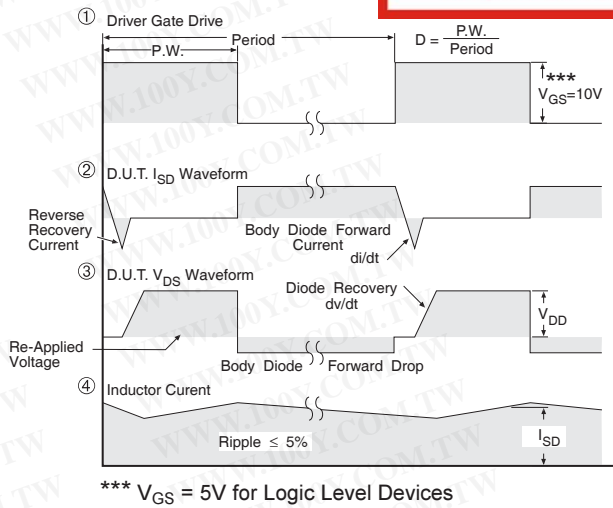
① Driver Gate Drive

P.W.

Period

$D = \frac{P.W.}{Period}$

***
$V_{GS}$=10V

② D.U.T. $I_{SD}$ Waveform

Reverse Recovery Current

Body Diode Forward Current

di/dt

③ D.U.T. $V_{DS}$ Waveform

Diode Recovery dv/dt

$V_{DD}$

Re-Applied Voltage

Body Diode Forward Drop

④ Inductor Curent

Ripple ≤ 5%

$I_{SD}$

*** $V_{GS}$ = 5V for Logic Level Devices

WWW.100Y.COM.TW